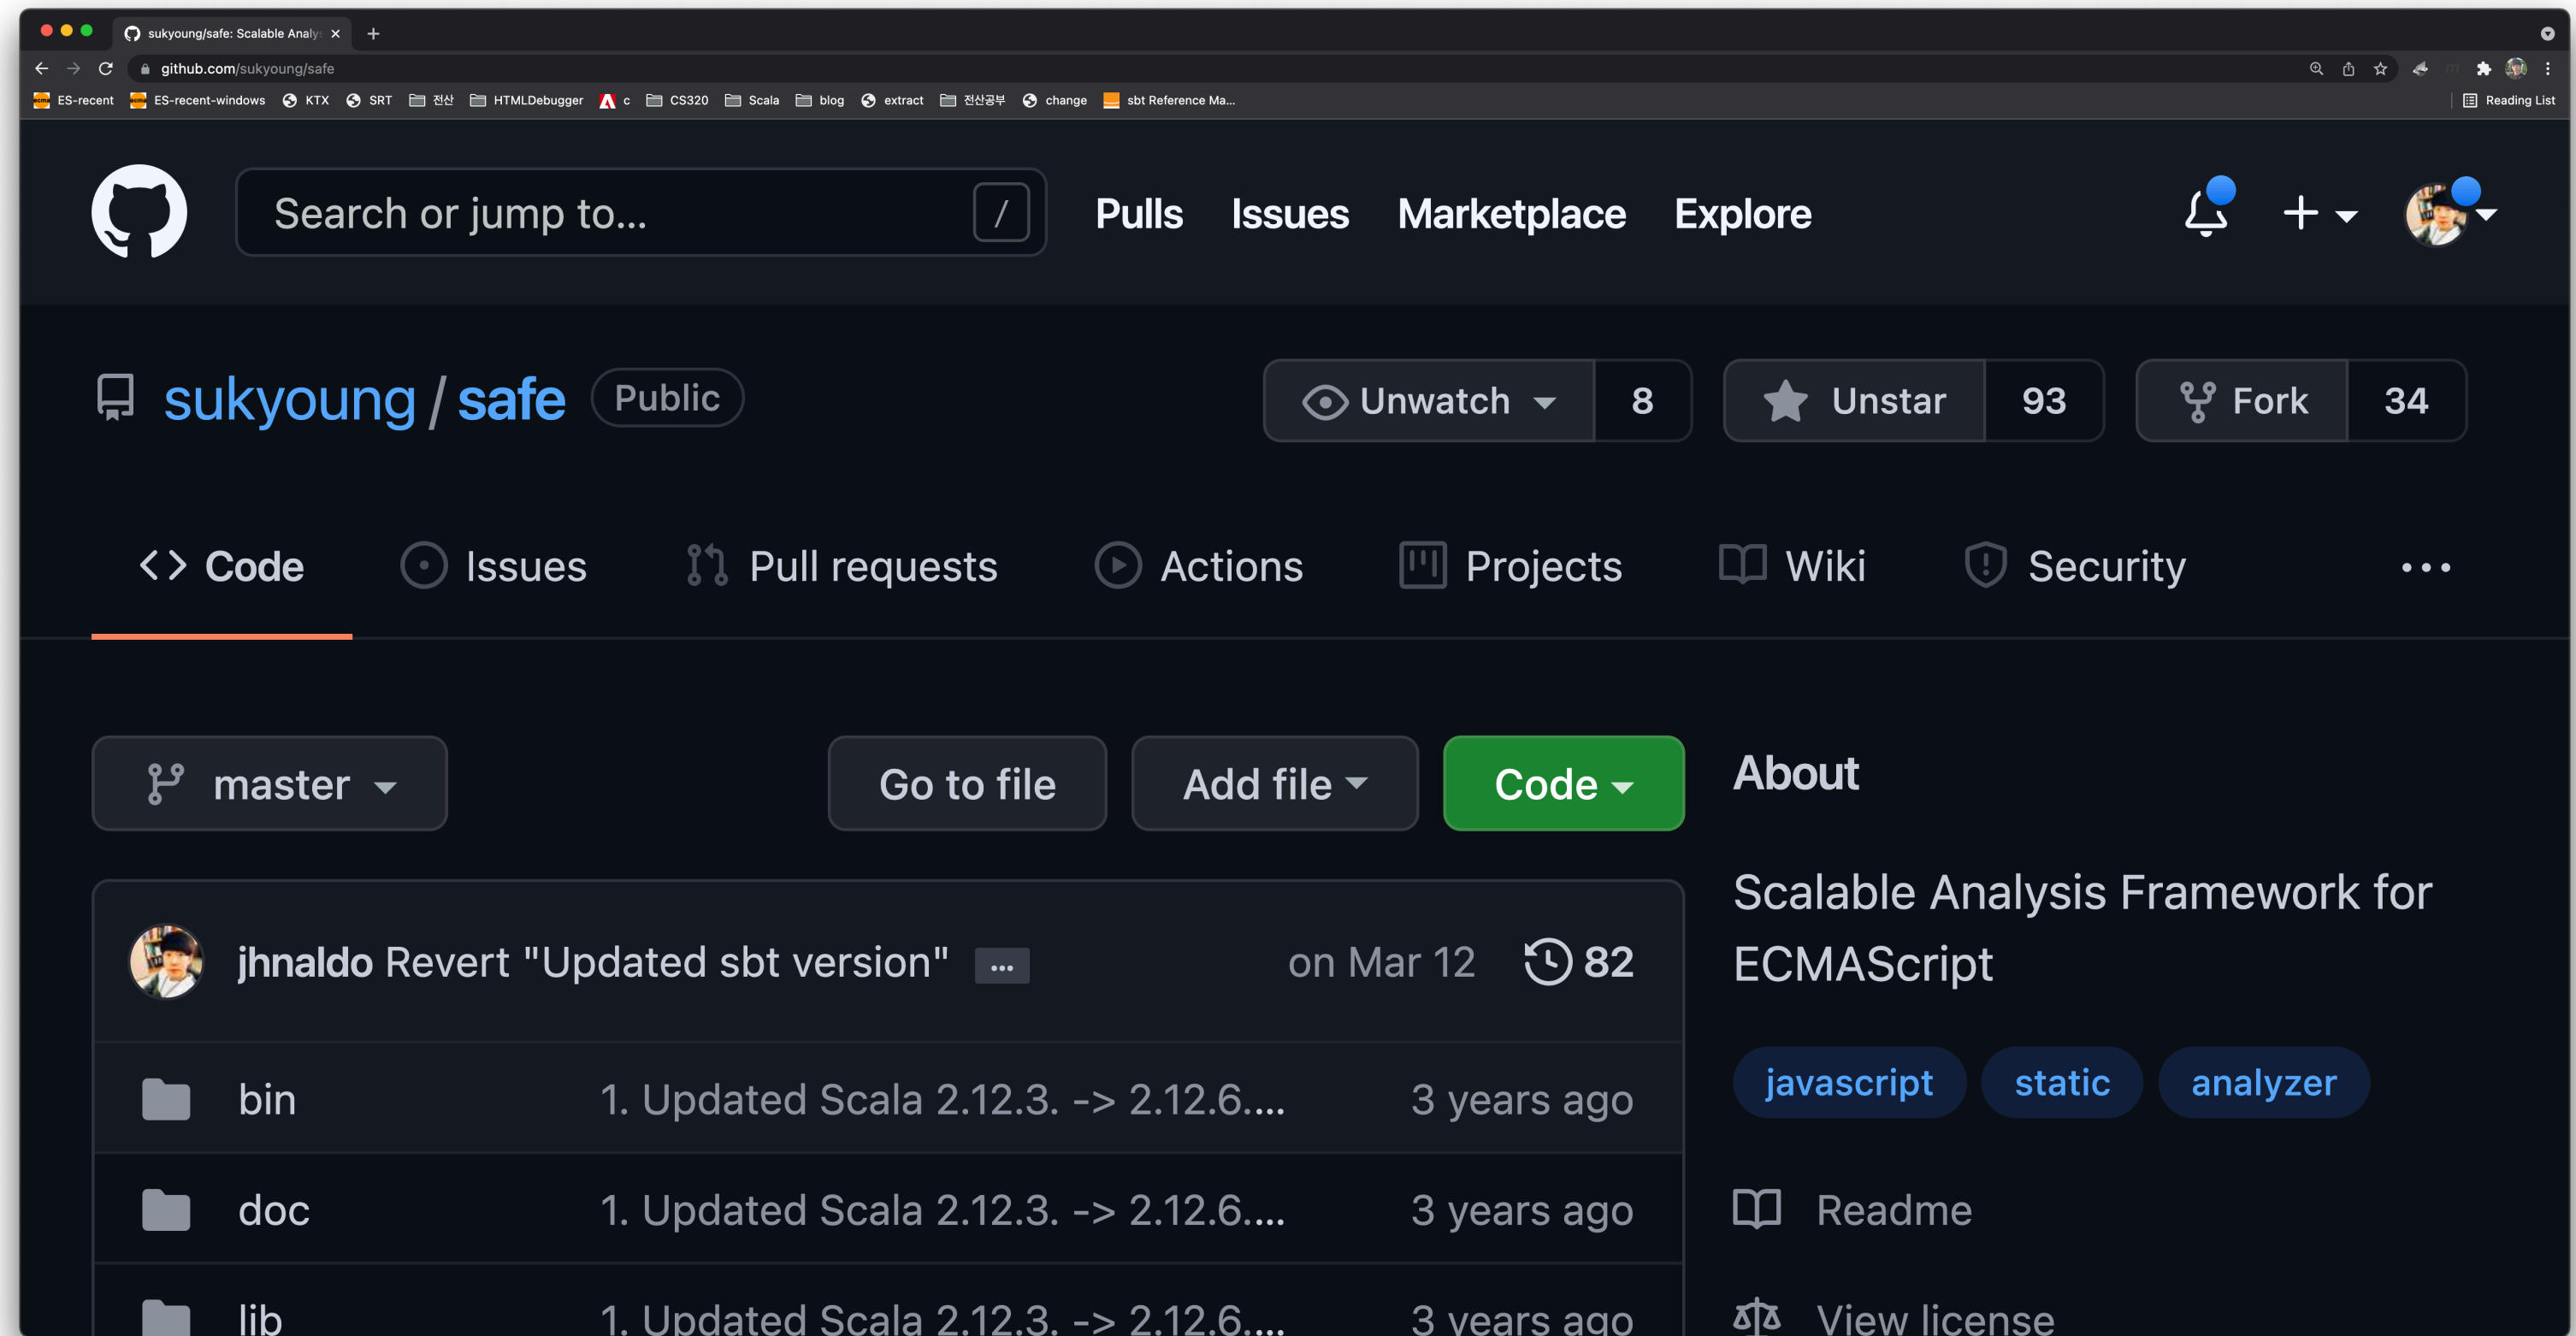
sukyoung/safe: Scalable Analy ×
+
github.com/sukyoung/safe
ES-recent ES-recent-windows KTX SRT 전산 HTMLDebugger c CS320 Scala blog extract 전산공부 change sbt Reference Ma...
Reading List

Search or jump to... /
Pulls Issues Marketplace Explore

sukyoung / safe Public
Unwatch 8 Unstar 93 Fork 34

Code Issues Pull requests Actions Projects Wiki Security ...

master
Go to file Add file Code

jhnaldo Revert "Updated sbt version" ... on Mar 12 82

| | | |
|---|---|---|
| bin | 1. Updated Scala 2.12.3. -> 2.12.6.... | 3 years ago |
| doc | 1. Updated Scala 2.12.3. -> 2.12.6.... | 3 years ago |
| lib | 1. Updated Scala 2.12.3. -> 2.12.6.... | 3 years ago |

About

Scalable Analysis Framework for ECMAScript

javascript static analyzer

Readme

View license